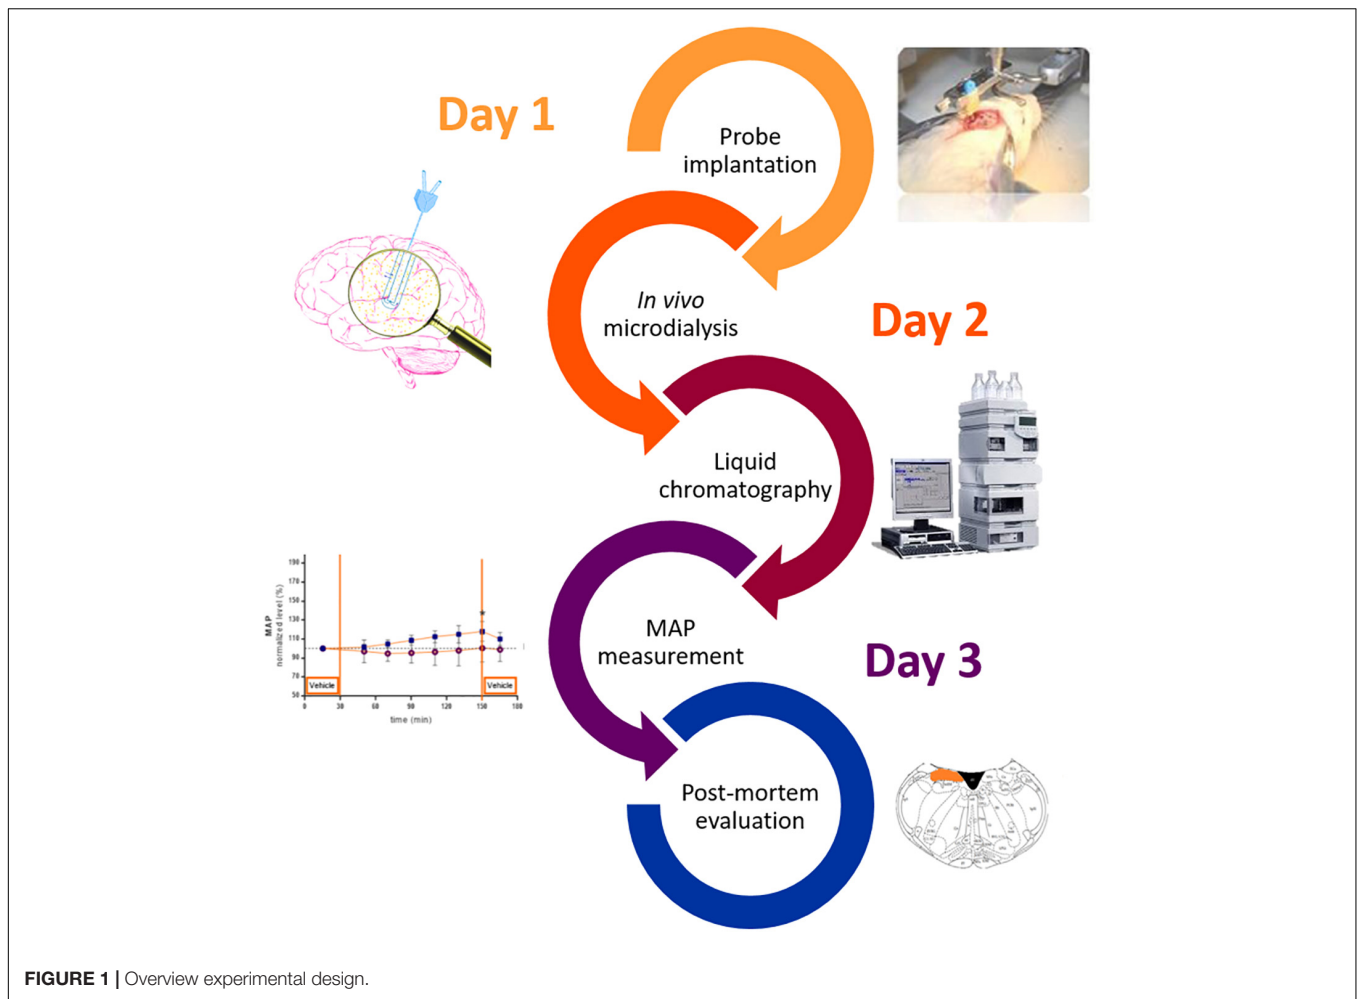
Day 1

Probe implantation

In vivo microdialysis

Day 2

Liquid chromatography

MAP normalized level (%)

190
170
150
130
110
90
70
50

Vehicle

Vehicle

0 30 60 90 120 150 180

time (min)

MAP measurement

Day 3

Post-mortem evaluation

FIGURE 1 | Overview experimental design.